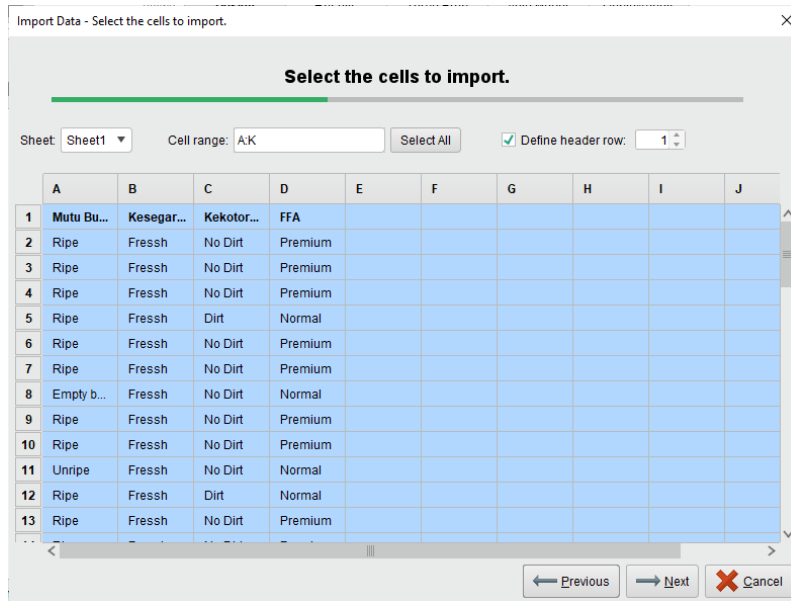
Import Data - Select the cells to import.

Select the cells to import.

Sheet: Sheet1 ▼ Cell range: A:K Select All ✓ Define header row: 1

| | A | B | C | D | E | F | G | H | I | J |
|---|---|---|---|---|---|---|---|---|---|---|
| 1 | Mutu Bu... | Kesegar... | Kekotor... | FFA | | | | | | |
| 2 | Ripe | Fressh | No Dirt | Premium | | | | | | |
| 3 | Ripe | Fressh | No Dirt | Premium | | | | | | |
| 4 | Ripe | Fressh | No Dirt | Premium | | | | | | |
| 5 | Ripe | Fressh | Dirt | Normal | | | | | | |
| 6 | Ripe | Fressh | No Dirt | Premium | | | | | | |
| 7 | Ripe | Fressh | No Dirt | Premium | | | | | | |
| 8 | Empty b... | Fressh | No Dirt | Normal | | | | | | |
| 9 | Ripe | Fressh | No Dirt | Premium | | | | | | |
| 10 | Ripe | Fressh | No Dirt | Premium | | | | | | |
| 11 | Unripe | Fressh | No Dirt | Normal | | | | | | |
| 12 | Ripe | Fressh | Dirt | Normal | | | | | | |
| 13 | Ripe | Fressh | No Dirt | Premium | | | | | | |

Previous Next Cancel